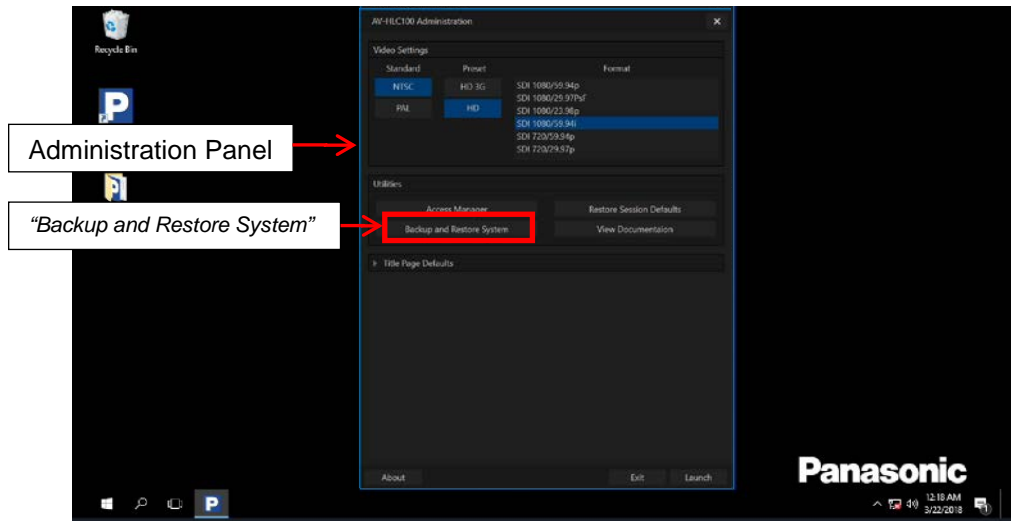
Recycle Bin

AV-HLC100 Administration

Video Settings

Standard
NTSC
PAL

Preset
HD 3G
HD

Format
SDI 1080/59.94p
SDI 1080/29.97PsF
SDI 1080/23.98p
SDI 1080/59.94i
SDI 720/59.94p
SDI 720/29.97p

Administration Panel

Utilities

Access Manager
Restore Session Defaults
Backup and Restore System
View Documentation

“Backup and Restore System”

Title Page Defaults

About
Exit
Launch

Panasonic

12:18 AM
3/22/2018